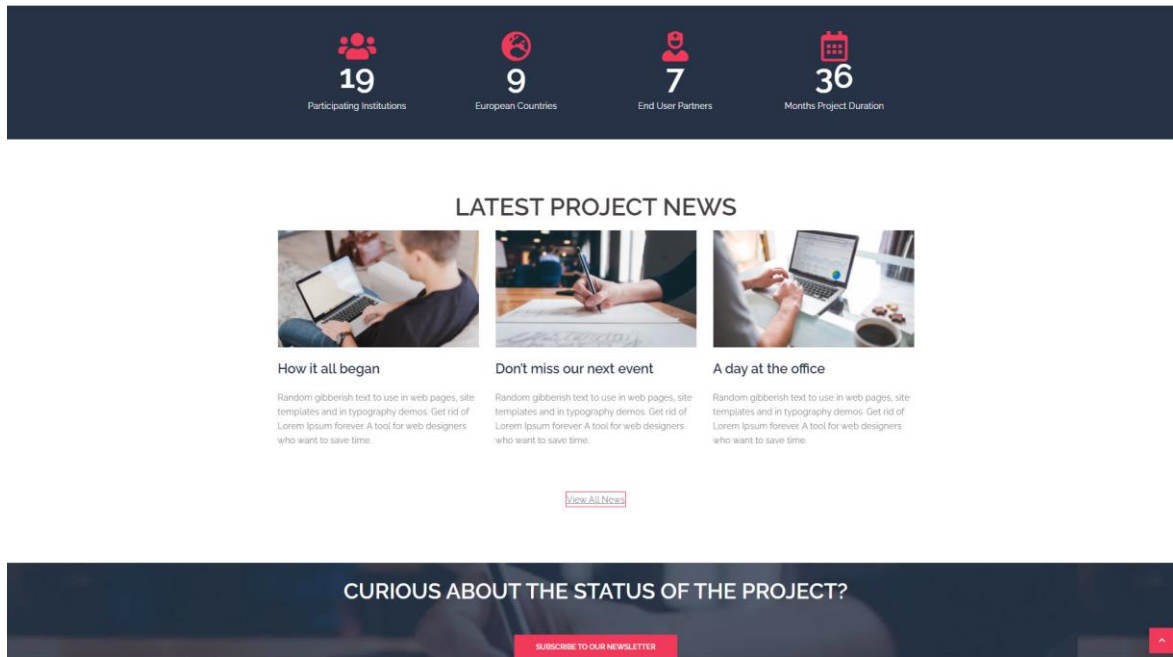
19
Participating Institutions

9
European Countries

7
End User Partners

36
Months Project Duration

LATEST PROJECT NEWS

How it all began

Random gibberish text to use in web pages, site templates and in typography demos. Get rid of Lorem Ipsum forever. A tool for web designers who want to save time.

Don't miss our next event

Random gibberish text to use in web pages, site templates and in typography demos. Get rid of Lorem Ipsum forever. A tool for web designers who want to save time.

A day at the office

Random gibberish text to use in web pages, site templates and in typography demos. Get rid of Lorem Ipsum forever. A tool for web designers who want to save time.

View All News

CURIOUS ABOUT THE STATUS OF THE PROJECT?

SUBSCRIBE TO OUR NEWSLETTER